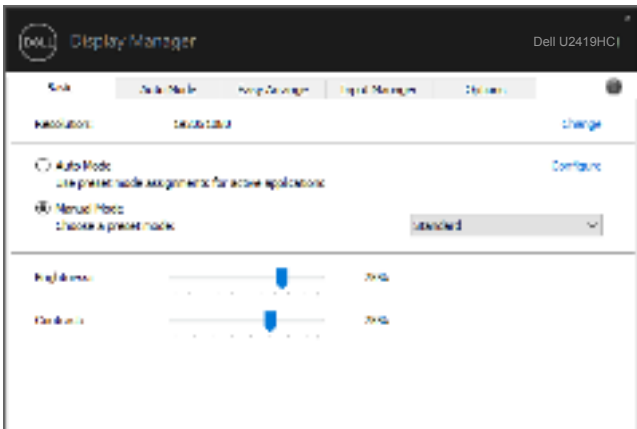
DELL Display Manager

Dell U2419HC

Basic | Auto Mode | Easy Arrange | Input Manager | Options

Resolution: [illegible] | Change

Auto Mode
Use preset mode assignments for active applications
Configure

Manual Mode
Choose a preset mode:
Standard

Brightness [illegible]%

Contrast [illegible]%